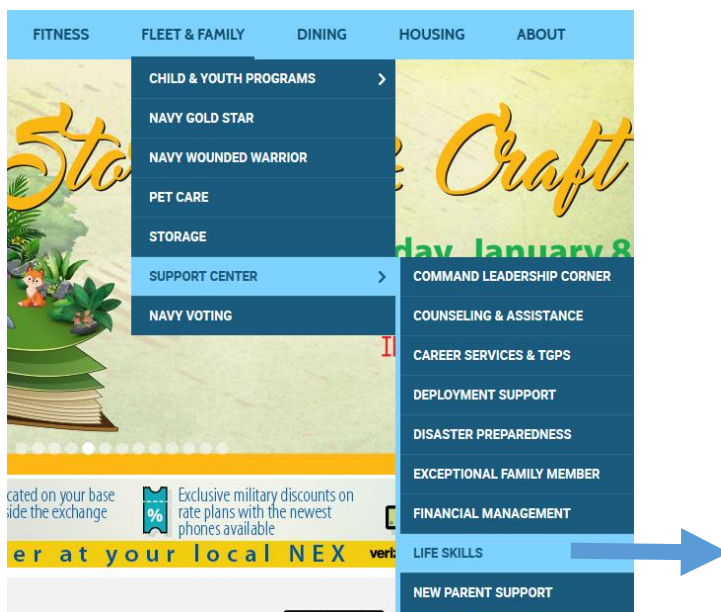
FITNESS FLEET & FAMILY DINING HOUSING ABOUT

CHILD & YOUTH PROGRAMS
NAVY GOLD STAR
NAVY WOUNDED WARRIOR
PET CARE
STORAGE
SUPPORT CENTER
NAVY VOTING

COMMAND LEADERSHIP CORNER
COUNSELING & ASSISTANCE
CAREER SERVICES & TGPS
DEPLOYMENT SUPPORT
DISASTER PREPAREDNESS
EXCEPTIONAL FAMILY MEMBER
FINANCIAL MANAGEMENT
LIFE SKILLS
NEW PARENT SUPPORT

Sto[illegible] Craft
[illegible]day, January 8

cated on your base
side the exchange

Exclusive military discounts on rate plans with the newest phones available

er at your local NEX